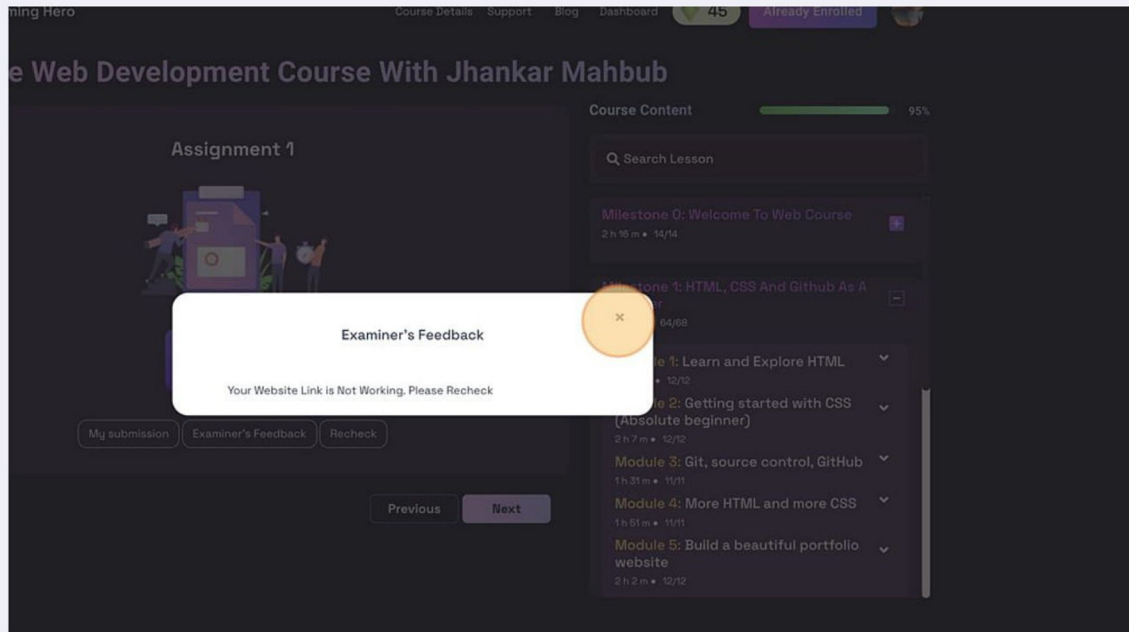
ming Hero

Course Details Support Blog Dashboard 45 Already Enrolled

e Web Development Course With Jhankar Mahbub

Assignment 1

Examiner's Feedback

×

Your Website Link is Not Working. Please Recheck

My submission Examiner's Feedback Recheck

Previous Next

Course Content 95%

Search Lesson

Milestone 0: Welcome To Web Course
2 h 16 m • 14/14

Milestone 1: HTML, CSS And Github As A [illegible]
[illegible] 64/68

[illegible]e 1: Learn and Explore HTML
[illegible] 12/12

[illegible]e 2: Getting started with CSS (Absolute beginner)
2 h 7 m • 12/12

Module 3: Git, source control, GitHub
1 h 31 m • 11/11

Module 4: More HTML and more CSS
1 h 51 m • 11/11

Module 5: Build a beautiful portfolio website
2 h 2 m • 12/12